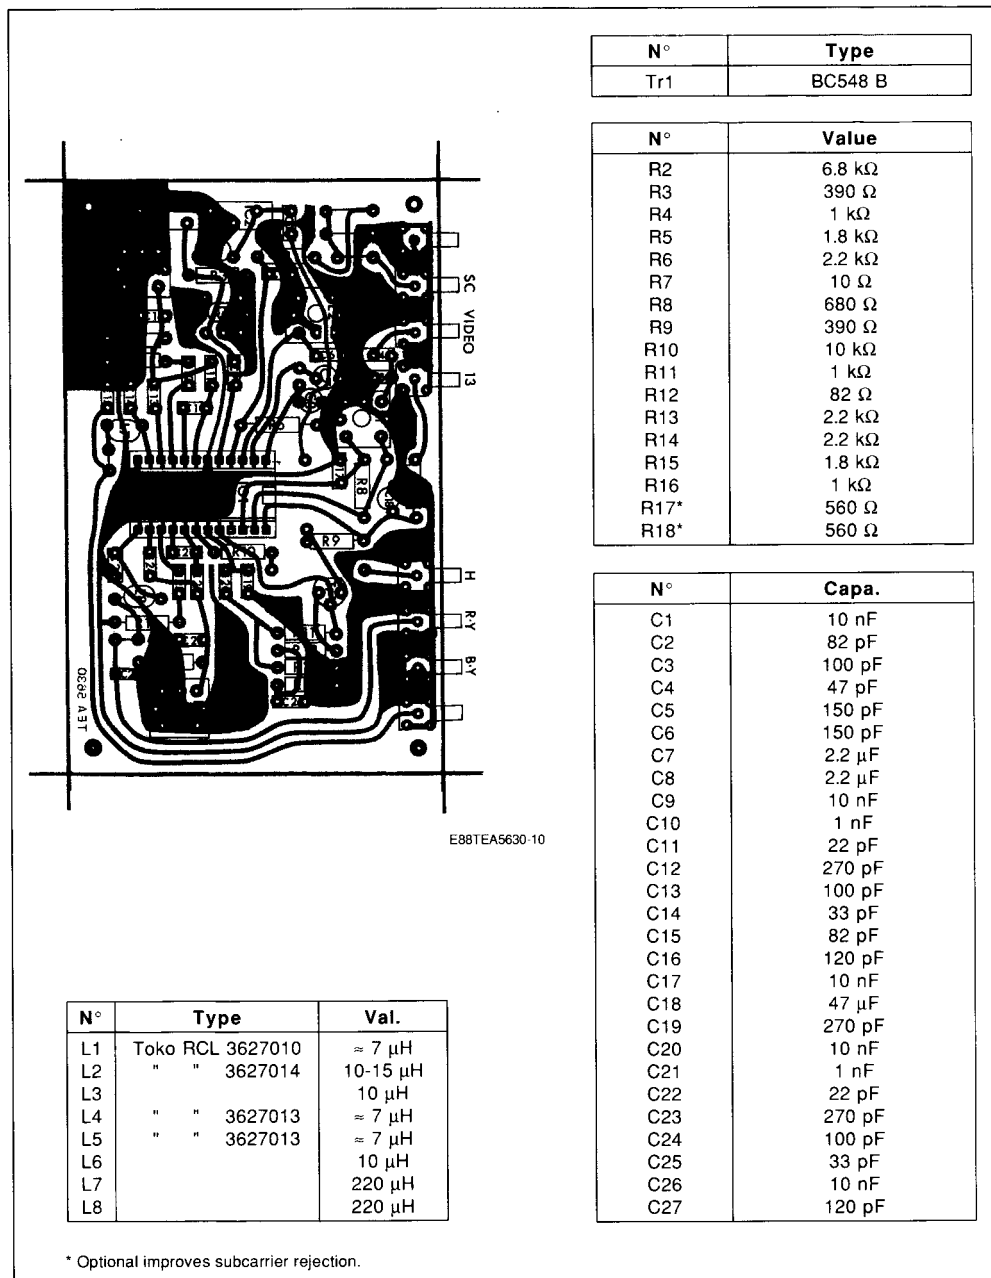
| N° | Type |
|---|---|
| Tr1 | BC548 B |

| N° | Value |
|---|---|
| R2 | 6.8 kΩ |
| R3 | 390 Ω |
| R4 | 1 kΩ |
| R5 | 1.8 kΩ |
| R6 | 2.2 kΩ |
| R7 | 10 Ω |
| R8 | 680 Ω |
| R9 | 390 Ω |
| R10 | 10 kΩ |
| R11 | 1 kΩ |
| R12 | 82 Ω |
| R13 | 2.2 kΩ |
| R14 | 2.2 kΩ |
| R15 | 1.8 kΩ |
| R16 | 1 kΩ |
| R17* | 560 Ω |
| R18* | 560 Ω |

SC
VIDEO
13
H
R-Y
B-Y
TEA 5630
R8
R9
R10

E88TEA5630-10

| N° | Capa. |
|---|---|
| C1 | 10 nF |
| C2 | 82 pF |
| C3 | 100 pF |
| C4 | 47 pF |
| C5 | 150 pF |
| C6 | 150 pF |
| C7 | 2.2 μF |
| C8 | 2.2 μF |
| C9 | 10 nF |
| C10 | 1 nF |
| C11 | 22 pF |
| C12 | 270 pF |
| C13 | 100 pF |
| C14 | 33 pF |
| C15 | 82 pF |
| C16 | 120 pF |
| C17 | 10 nF |
| C18 | 47 μF |
| C19 | 270 pF |
| C20 | 10 nF |
| C21 | 1 nF |
| C22 | 22 pF |
| C23 | 270 pF |
| C24 | 100 pF |
| C25 | 33 pF |
| C26 | 10 nF |
| C27 | 120 pF |

| N° | Type | Val. |
|---|---|---|
| L1 | Toko RCL 3627010 | ≈ 7 μH |
| L2 | " " 3627014 | 10-15 μH |
| L3 | | 10 μH |
| L4 | " " 3627013 | ≈ 7 μH |
| L5 | " " 3627013 | ≈ 7 μH |
| L6 | | 10 μH |
| L7 | | 220 μH |
| L8 | | 220 μH |

* Optional improves subcarrier rejection.